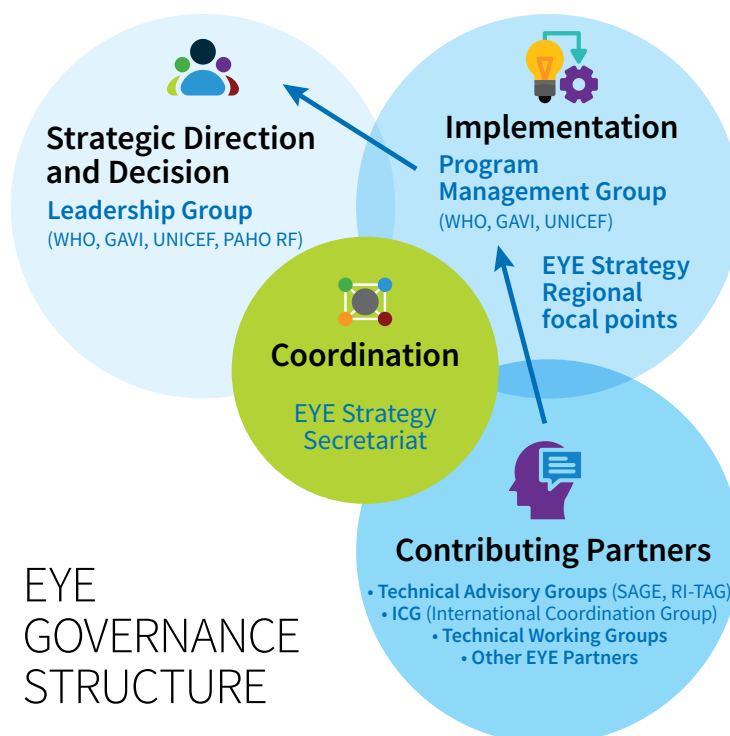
Strategic Direction and Decision
Leadership Group
(WHO, GAVI, UNICEF, PAHO RF)

Implementation
Program Management Group
(WHO, GAVI, UNICEF)

EYE Strategy Regional focal points

Coordination
EYE Strategy Secretariat

Contributing Partners
• Technical Advisory Groups (SAGE, RI-TAG)
• ICG (International Coordination Group)
• Technical Working Groups
• Other EYE Partners

EYE GOVERNANCE STRUCTURE